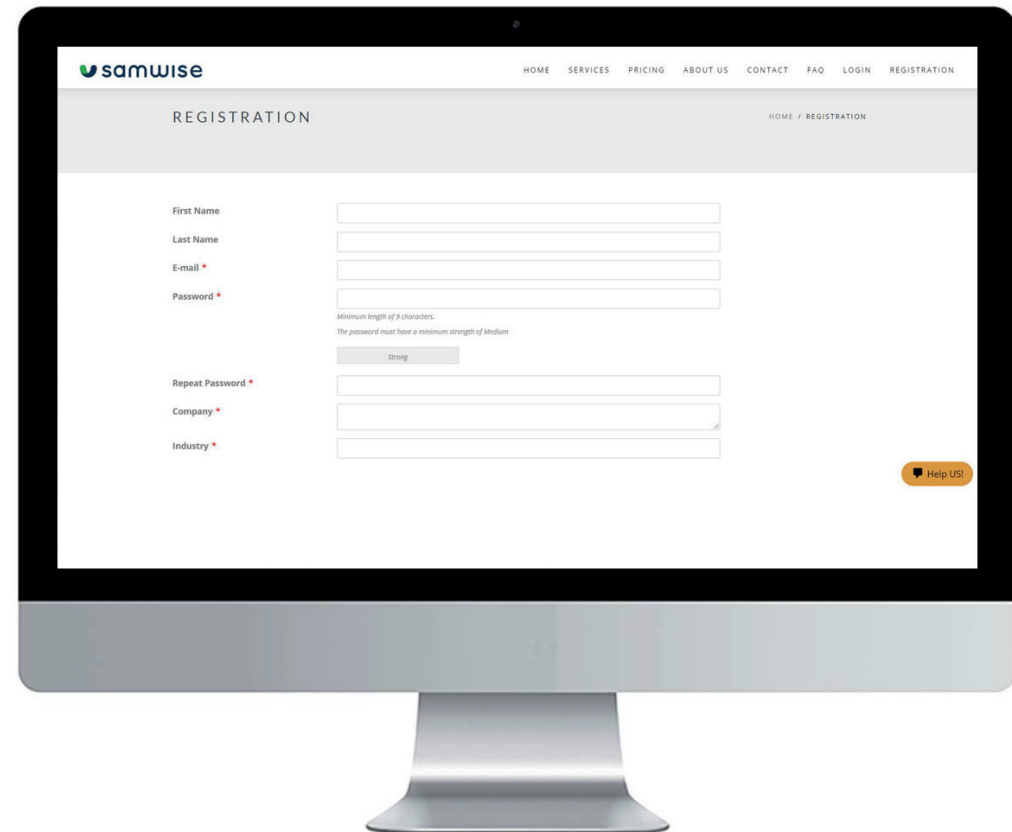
samwise

HOME SERVICES PRICING ABOUT US CONTACT FAQ LOGIN REGISTRATION

REGISTRATION

HOME / REGISTRATION

First Name

Last Name

E-mail *

Password *

Minimum length of 9 characters.

The password must have a minimum strength of Medium

Strong

Repeat Password *

Company *

Industry *

Help US!